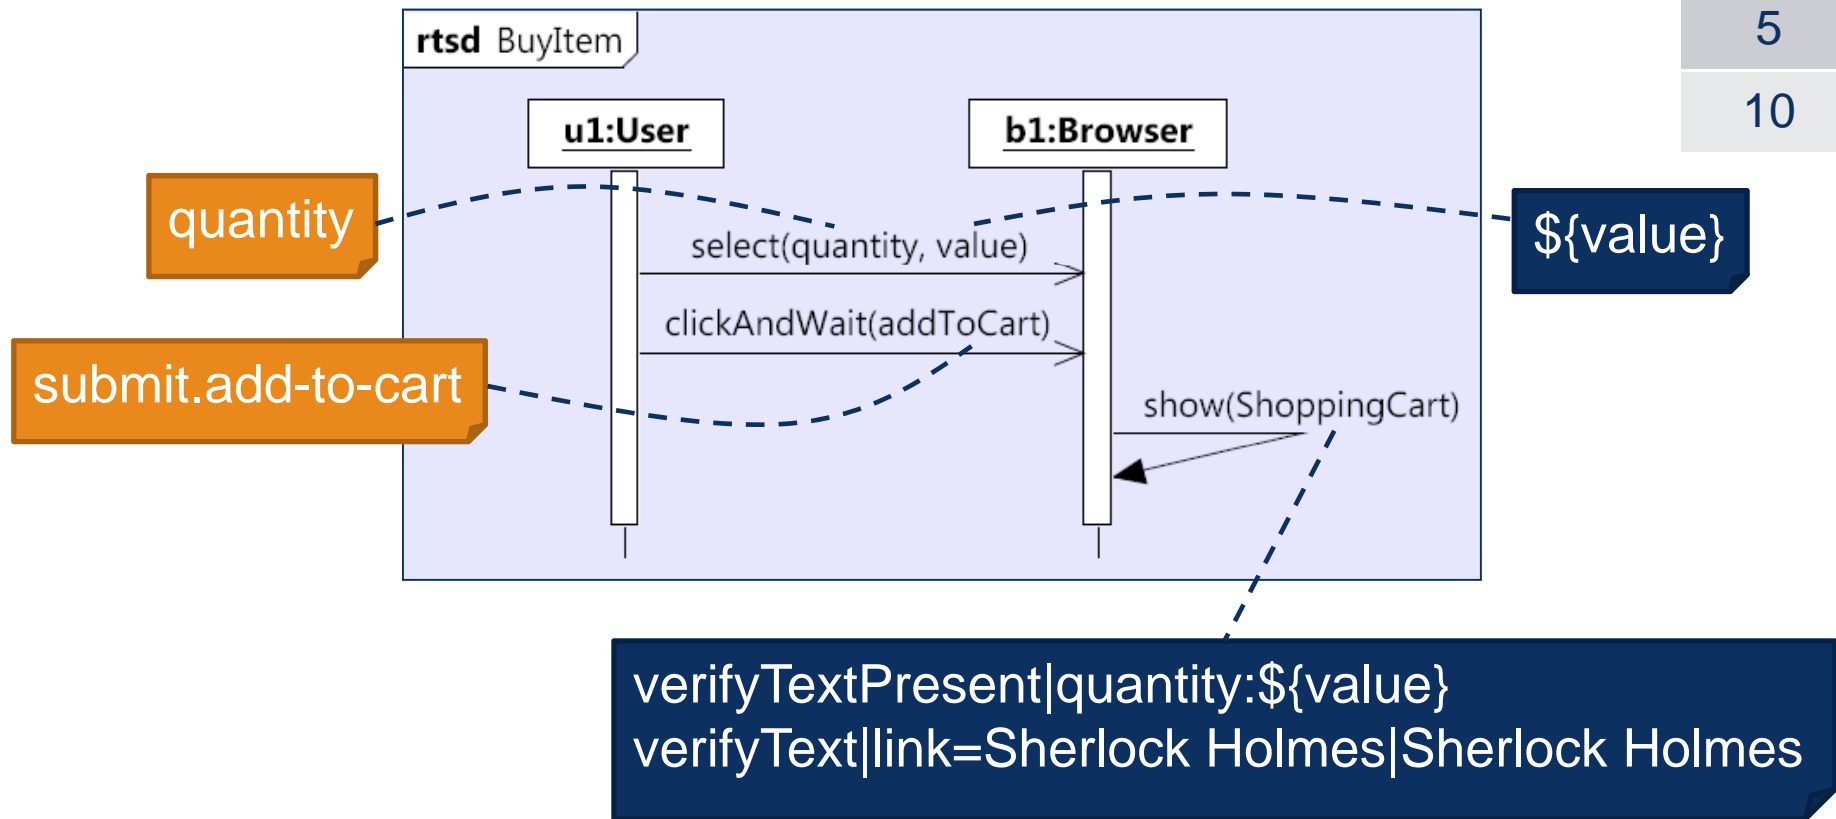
rtsd BuyItem

| 5 |
|---|
| 10 |

u1:User

b1:Browser

quantity

${value}

select(quantity, value)

clickAndWait(addToCart)

submit.add-to-cart

show(ShoppingCart)

verifyTextPresent|quantity:${value}
verifyText|link=Sherlock Holmes|Sherlock Holmes